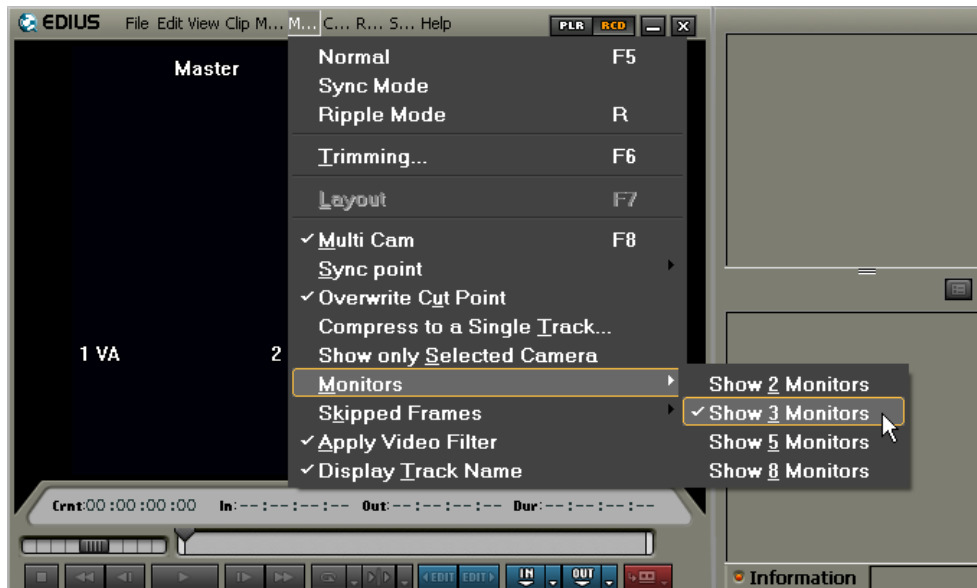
EDIUS File Edit View Clip M... M... C... R... S... Help PLR RCD

Master

1 VA 2

Normal F5
Sync Mode
Ripple Mode R
Trimming... F6
Layout F7
✓ Multi Cam F8
Sync point
✓ Overwrite Cut Point
Compress to a Single Track...
Show only Selected Camera
Monitors
Skipped Frames
✓ Apply Video Filter
✓ Display Track Name

Show 2 Monitors
✓ Show 3 Monitors
Show 5 Monitors
Show 8 Monitors

Crnt 00:00:00:00 In --:--:--:-- Out --:--:--:-- Dur --:--:--:--

EDIT EDIT IN OUT

Information